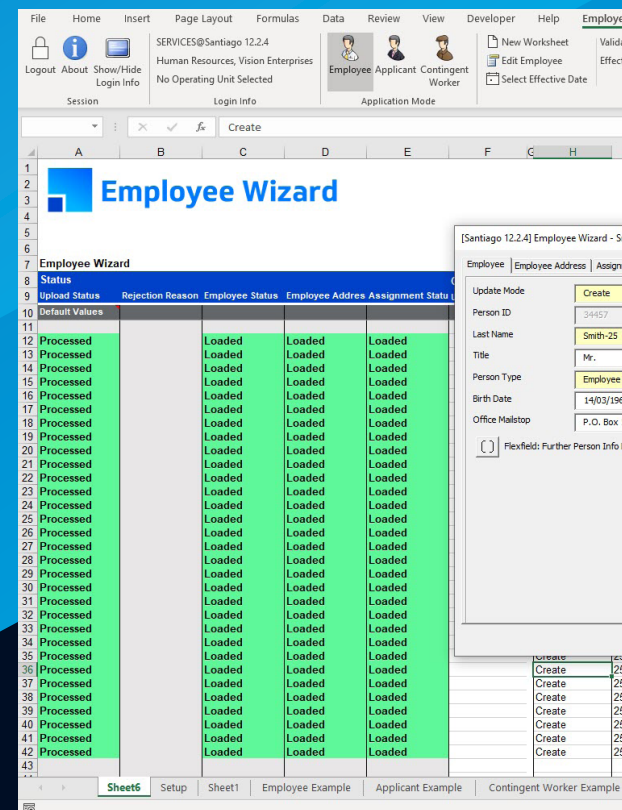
File Home Insert Page Layout Formulas Data Review View Developer Help Employe

Logout About Show/Hide Login Info
Session

SERVICES@Santiago 12.2.4
Human Resources, Vision Enterprises
No Operating Unit Selected
Login Info

Employee Applicant Contingent Worker
Application Mode

New Worksheet
Edit Employee
Select Effective Date

Valida
Effec

$f_x$ Create

Employee Wizard

Employee Wizard

| | A | B | C | D | E | F | G | H |
|---|---|---|---|---|---|---|---|---|
| 8 | Status | | | | | | | |
| 9 | Upload Status | Rejection Reason | Employee Status | Employee Addres | Assignment Statu | | | |
| 10 | Default Values | | | | | | | |
| 12 | Processed | | Loaded | Loaded | Loaded | | | |
| 13 | Processed | | Loaded | Loaded | Loaded | | | |
| 14 | Processed | | Loaded | Loaded | Loaded | | | |
| 15 | Processed | | Loaded | Loaded | Loaded | | | |
| 16 | Processed | | Loaded | Loaded | Loaded | | | |
| 17 | Processed | | Loaded | Loaded | Loaded | | | |
| 18 | Processed | | Loaded | Loaded | Loaded | | | |
| 19 | Processed | | Loaded | Loaded | Loaded | | | |
| 20 | Processed | | Loaded | Loaded | Loaded | | | |
| 21 | Processed | | Loaded | Loaded | Loaded | | | |
| 22 | Processed | | Loaded | Loaded | Loaded | | | |
| 23 | Processed | | Loaded | Loaded | Loaded | | | |
| 24 | Processed | | Loaded | Loaded | Loaded | | | |
| 25 | Processed | | Loaded | Loaded | Loaded | | | |
| 26 | Processed | | Loaded | Loaded | Loaded | | | |
| 27 | Processed | | Loaded | Loaded | Loaded | | | |
| 28 | Processed | | Loaded | Loaded | Loaded | | | |
| 29 | Processed | | Loaded | Loaded | Loaded | | | |
| 30 | Processed | | Loaded | Loaded | Loaded | | | |
| 31 | Processed | | Loaded | Loaded | Loaded | | | |
| 32 | Processed | | Loaded | Loaded | Loaded | | | |
| 33 | Processed | | Loaded | Loaded | Loaded | | | |
| 34 | Processed | | Loaded | Loaded | Loaded | | | |
| 35 | Processed | | Loaded | Loaded | Loaded | | | Create |
| 36 | Processed | | Loaded | Loaded | Loaded | | | Create |
| 37 | Processed | | Loaded | Loaded | Loaded | | | Create |
| 38 | Processed | | Loaded | Loaded | Loaded | | | Create |
| 39 | Processed | | Loaded | Loaded | Loaded | | | Create |
| 40 | Processed | | Loaded | Loaded | Loaded | | | Create |
| 41 | Processed | | Loaded | Loaded | Loaded | | | Create |
| 42 | Processed | | Loaded | Loaded | Loaded | | | Create |

[Santiago 12.2.4] Employee Wizard - S
Employee | Employee Address | Assign
Update Mode: Create
Person ID: 34457
Last Name: Smith-25
Title: Mr.
Person Type: Employee
Birth Date: 14/03/196
Office Mailstop: P.O. Box
Flexfield: Further Person Info

Sheet6 | Setup | Sheet1 | Employee Example | Applicant Example | Contingent Worker Example